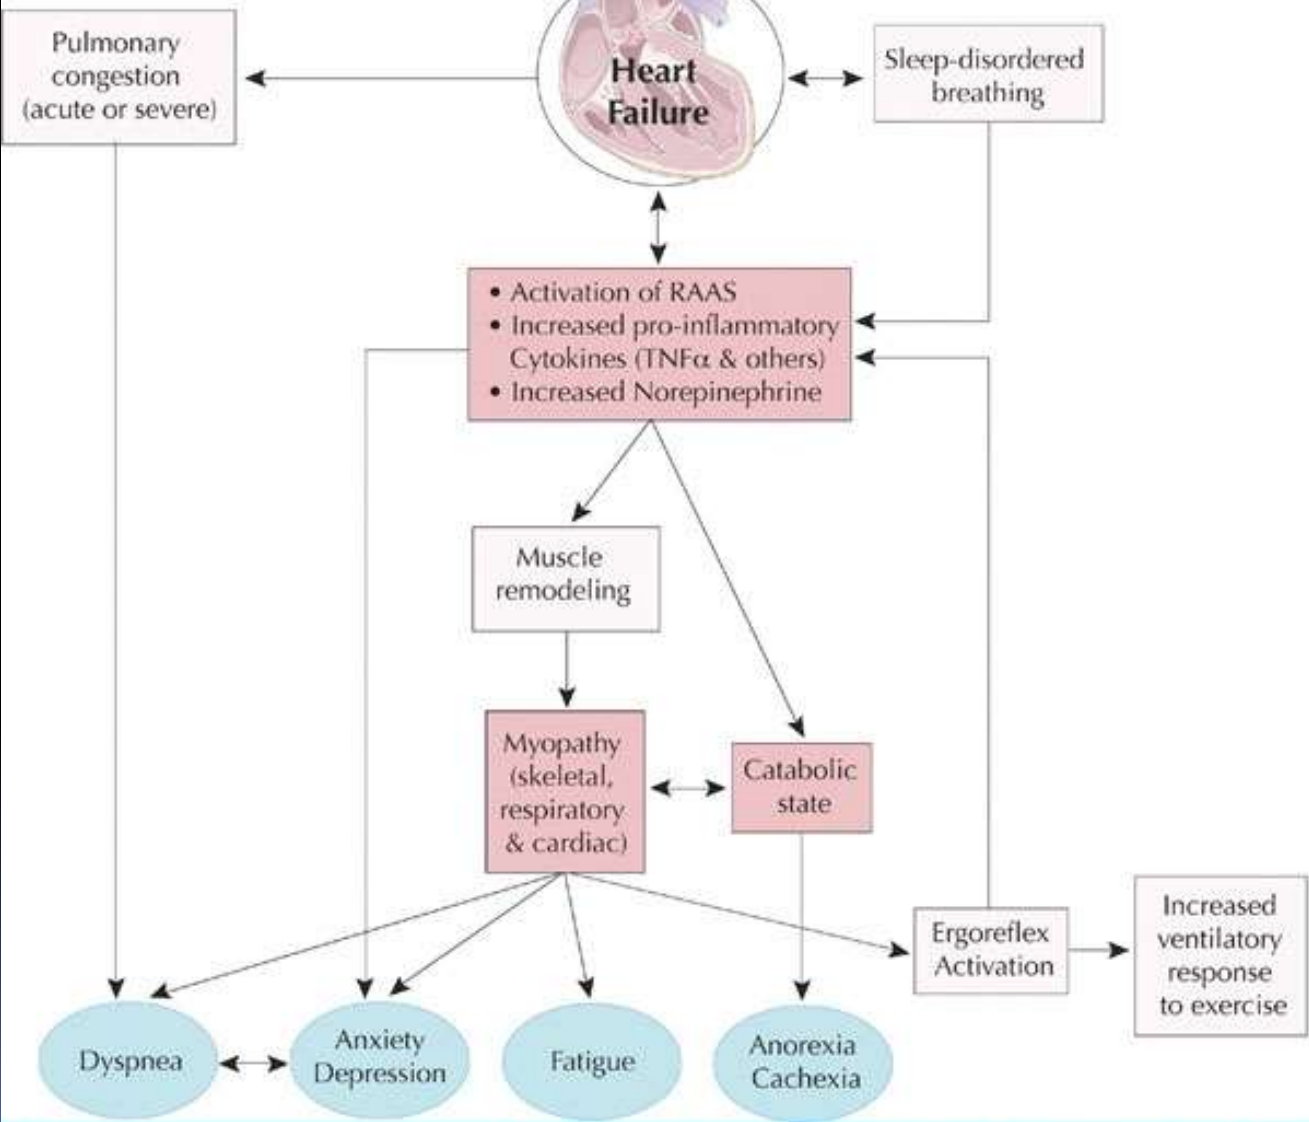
Pulmonary congestion (acute or severe)

Heart Failure

Sleep-disordered breathing

• Activation of RAAS
• Increased pro-inflammatory Cytokines (TNFα & others)
• Increased Norepinephrine

Muscle remodeling

Myopathy (skeletal, respiratory & cardiac)

Catabolic state

Ergoreflex Activation

Increased ventilatory response to exercise

Dyspnea

Anxiety Depression

Fatigue

Anorexia Cachexia